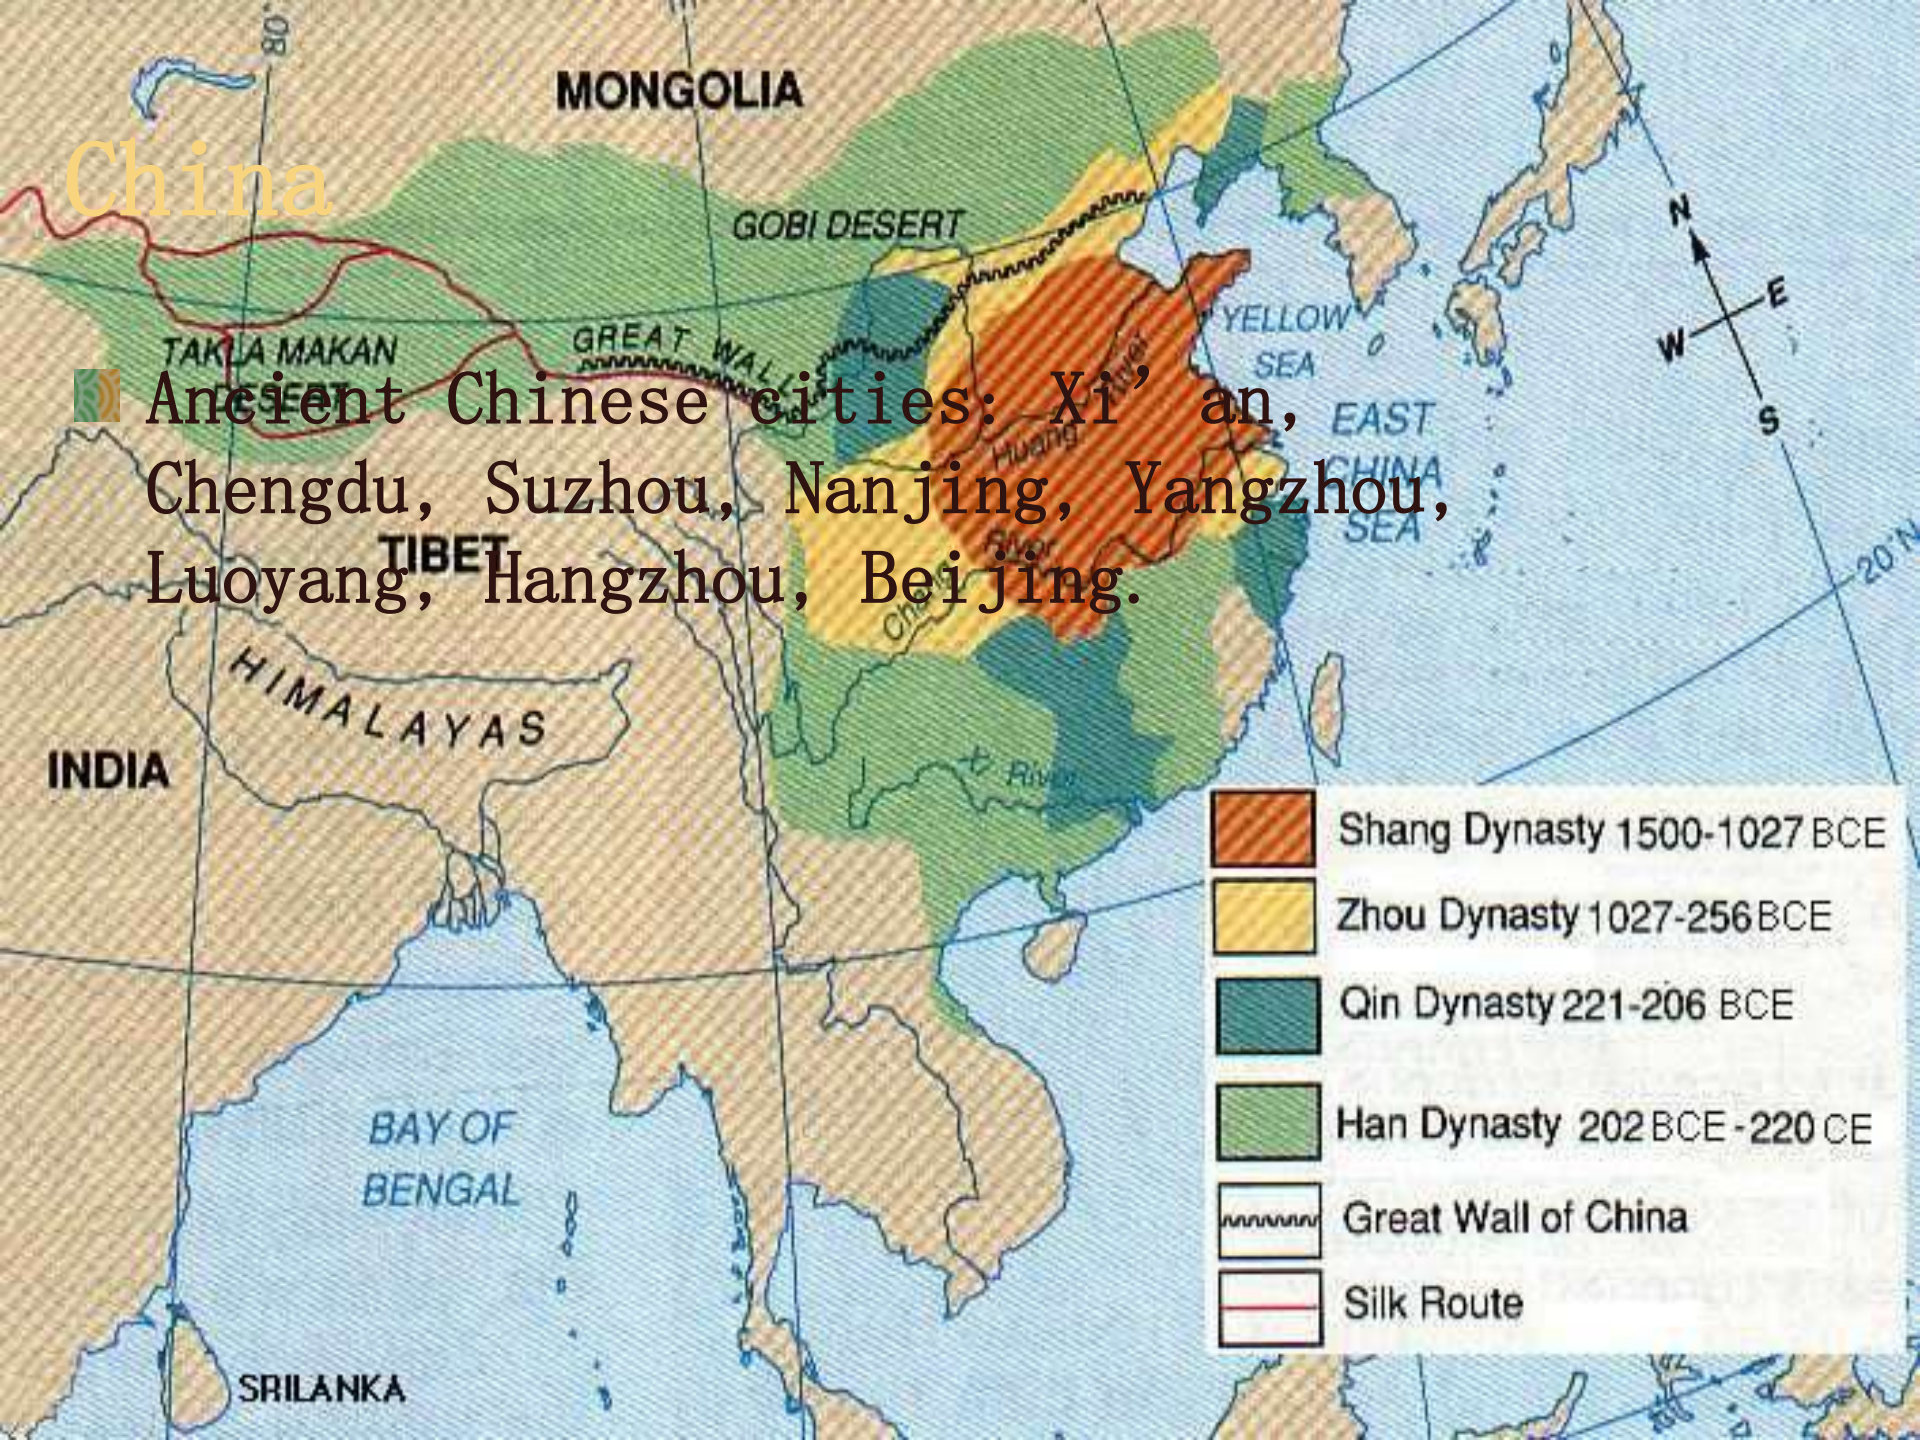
China

Ancient Chinese cities: Xi’an, Chengdu, Suzhou, Nanjing, Yangzhou, Luoyang, Hangzhou, Beijing.

80°
MONGOLIA
GOBI DESERT
TAKLA MAKAN
DESERT
GREAT WALL
Huang River
YELLOW SEA
EAST CHINA SEA
TIBET
Chang River
HIMALAYAS
INDIA
River
N
W
E
S
20°N
BAY OF BENGAL
SRILANKA

Shang Dynasty 1500-1027 BCE
Zhou Dynasty 1027-256 BCE
Qin Dynasty 221-206 BCE
Han Dynasty 202 BCE - 220 CE
Great Wall of China
Silk Route